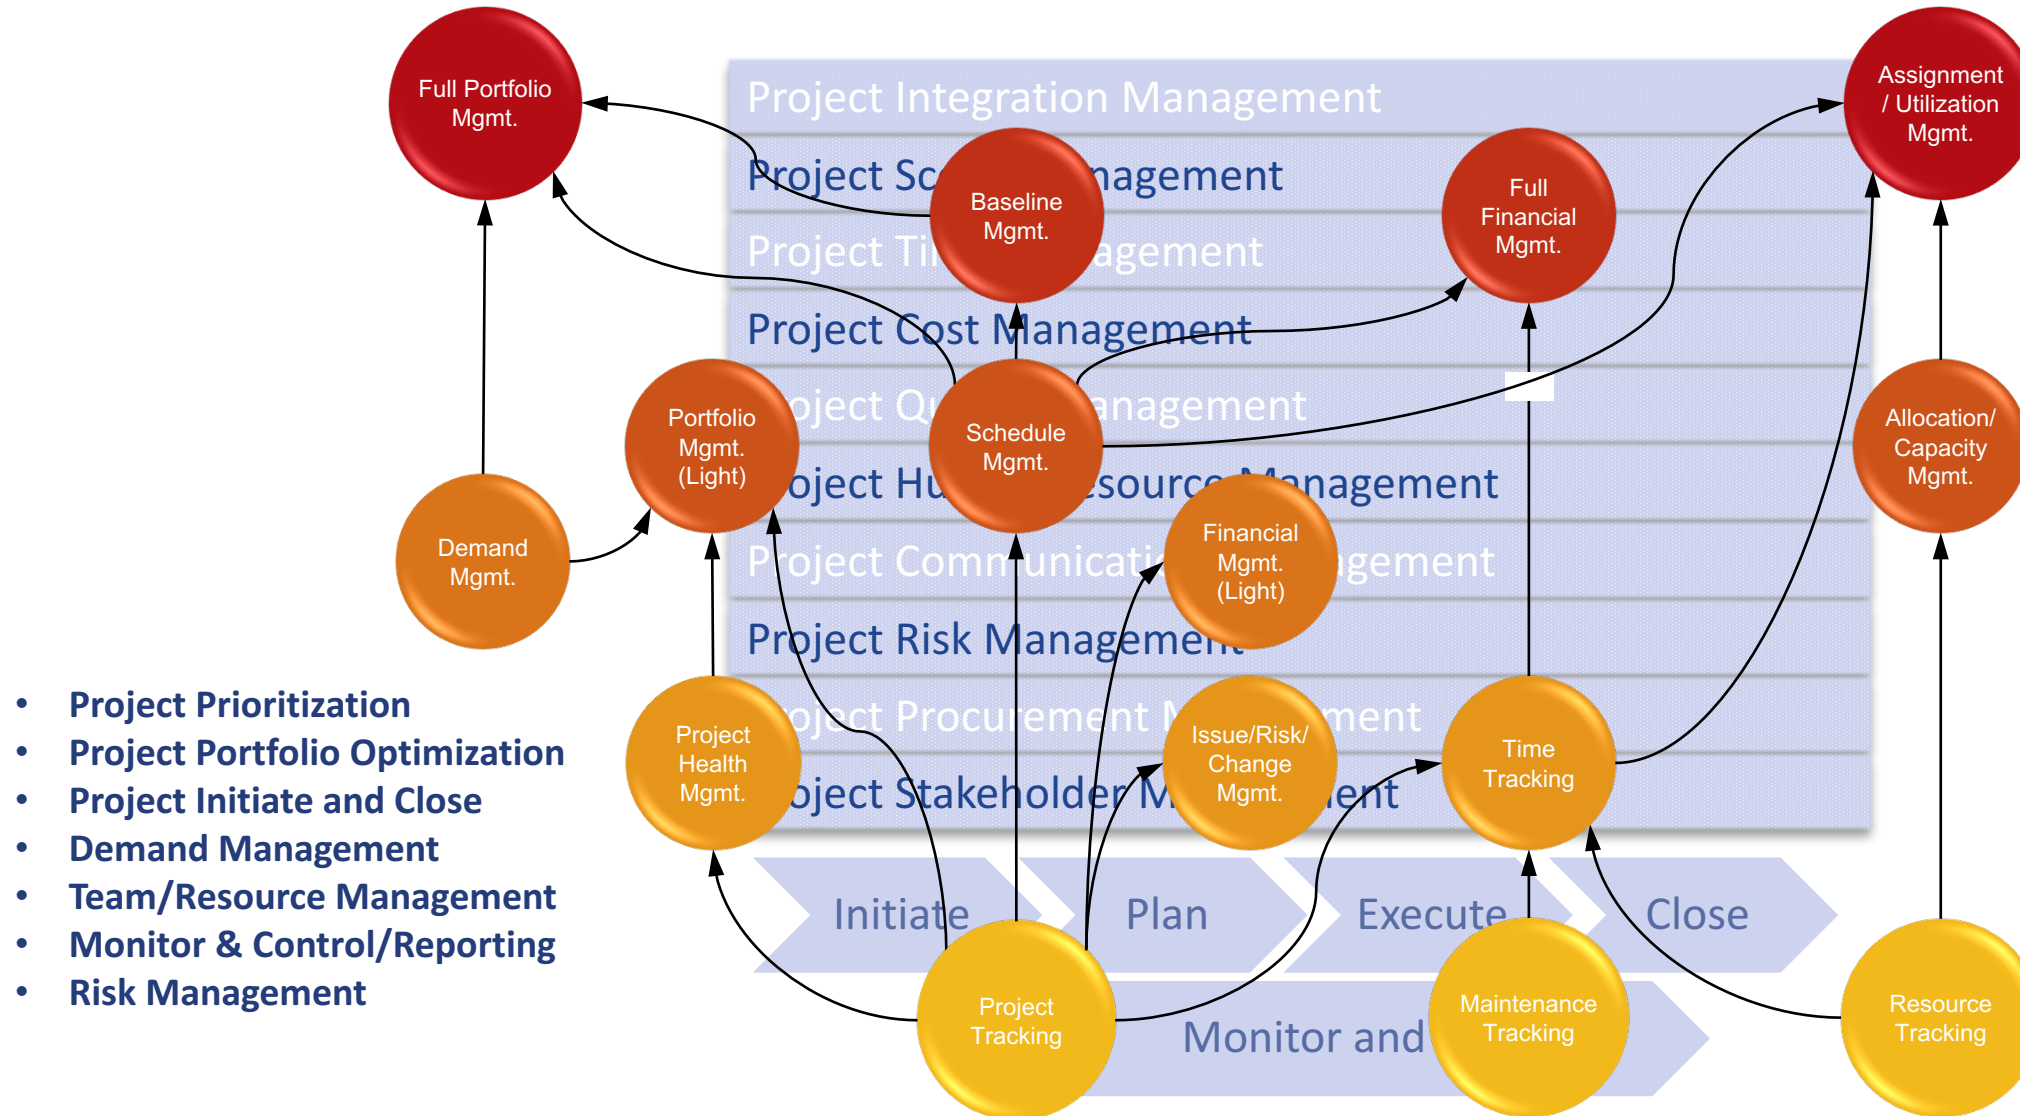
Full Portfolio Mgmt.

Assignment / Utilization Mgmt.

Project Integration Management

Project Sc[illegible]nagement

Baseline Mgmt.

Full Financial Mgmt.

Project Ti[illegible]agement

Project Cost Management

Portfolio Mgmt. (Light)

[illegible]oject Qu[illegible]anagement

Schedule Mgmt.

Allocation/ Capacity Mgmt.

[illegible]oject Hu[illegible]esource Management

Demand Mgmt.

Financial Mgmt. (Light)

Project Communicati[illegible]gement

Project Risk Management

Project Health Mgmt.

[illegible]oject Procurement M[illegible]ment

Issue/Risk/ Change Mgmt.

Time Tracking

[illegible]oject Stakeholder M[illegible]ent

- Project Prioritization
- Project Portfolio Optimization
- Project Initiate and Close
- Demand Management
- Team/Resource Management
- Monitor & Control/Reporting
- Risk Management

Initiate

Plan

Execute

Close

Project Tracking

Monitor and

Maintenance Tracking

Resource Tracking